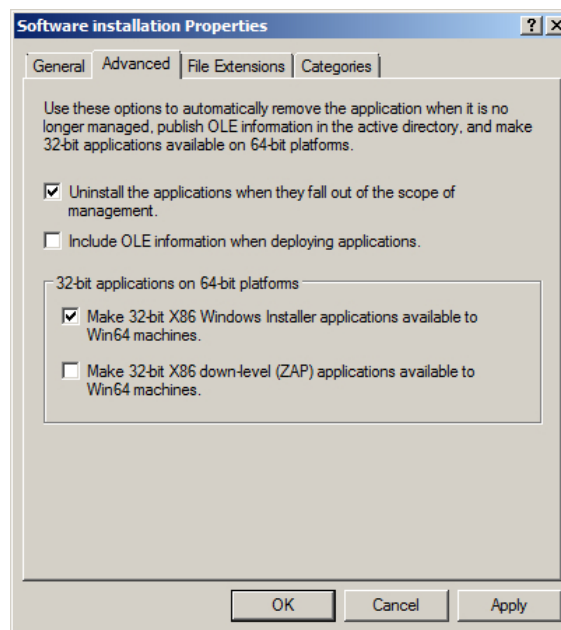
Software installation Properties

?

General | Advanced | File Extensions | Categories

Use these options to automatically remove the application when it is no longer managed, publish OLE information in the active directory, and make 32-bit applications available on 64-bit platforms.

☑ Uninstall the applications when they fall out of the scope of management.

☐ Include OLE information when deploying applications.

32-bit applications on 64-bit platforms

☑ Make 32-bit X86 Windows Installer applications available to Win64 machines.

☐ Make 32-bit X86 down-level (ZAP) applications available to Win64 machines.

OK | Cancel | Apply